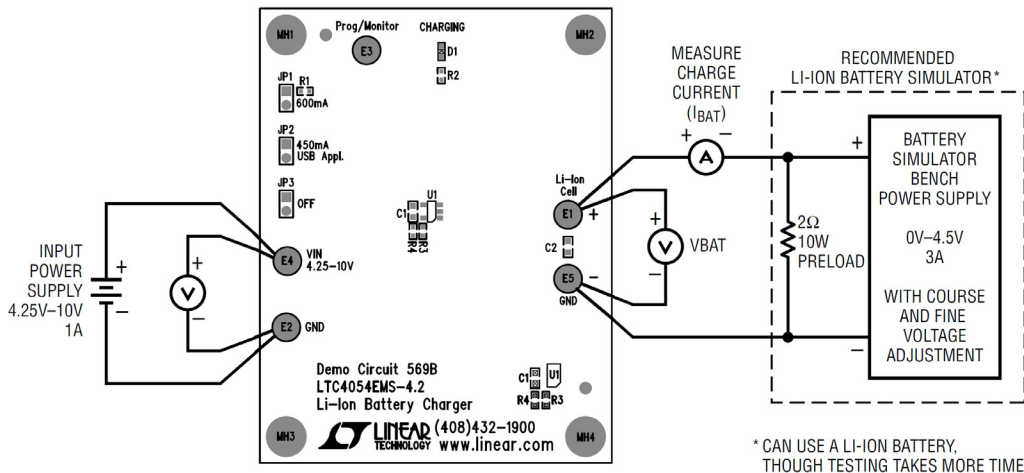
MH1

Prog/Monitor

E3

CHARGING

D1

R2

MH2

JP1 R1
600mA

JP2
450mA
USB Appl.

JP3
OFF

U1
C1
R3
R4

INPUT POWER SUPPLY 4.25V–10V 1A

+

–

+

V

–

E4 VIN 4.25–10V

E2 GND

Li-Ion Cell

E1 +

C2

E5 –
GND

+

V

–

VBAT

MEASURE CHARGE CURRENT ($I_{BAT}$)

+ A –

RECOMMENDED LI-ION BATTERY SIMULATOR*

+

$2\Omega$ 10W PRELOAD

BATTERY SIMULATOR BENCH POWER SUPPLY

0V–4.5V 3A

WITH COURSE AND FINE VOLTAGE ADJUSTMENT

–

Demo Circuit 569B
LTC4054EMS-4.2
Li-Ion Battery Charger

C1 U1
R4 R3

MH3

LINEAR TECHNOLOGY (408)432-1900
www.linear.com

MH4

* CAN USE A LI-ION BATTERY, THOUGH TESTING TAKES MORE TIME